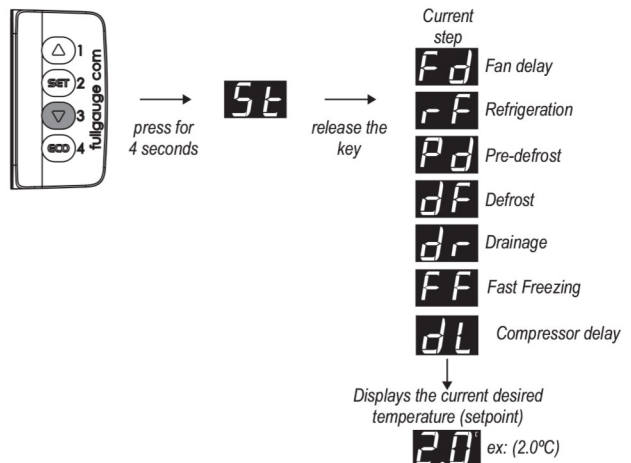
△ 1
SET 2
▽ 3
ECO 4
fullgauge.com

press for 4 seconds

St

release the key

Current step

Fd Fan delay

rF Refrigeration

Pd Pre-defrost

dF Defrost

dr Drainage

FF Fast Freezing

dL Compressor delay

Displays the current desired temperature (setpoint)

2.0 ex: (2.0ºC)